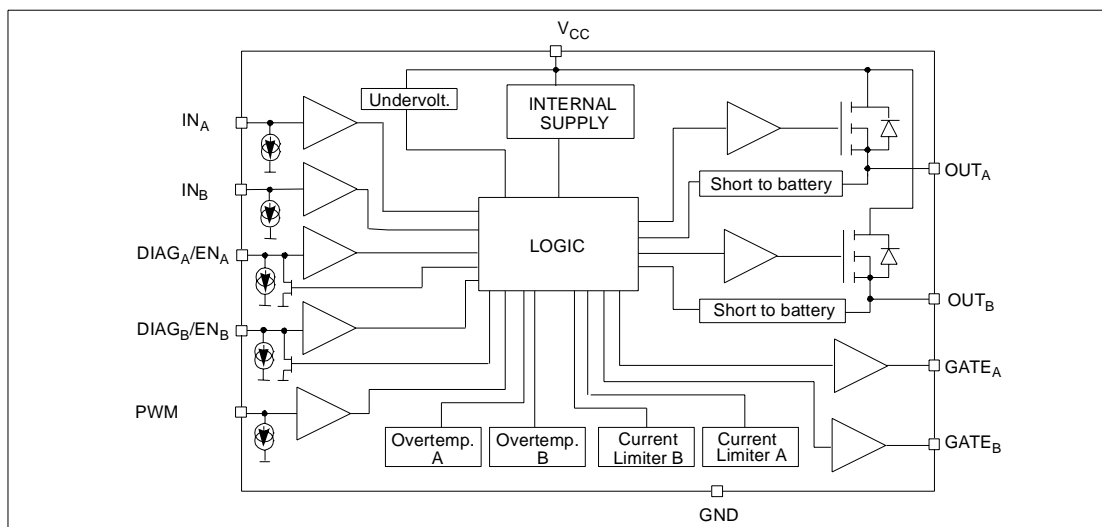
$V_{CC}$

Undervolt.

INTERNAL SUPPLY

$IN_A$

$IN_B$

$DIAG_A/EN_A$

$DIAG_B/EN_B$

PWM

LOGIC

Short to battery

$OUT_A$

Short to battery

$OUT_B$

$GATE_A$

$GATE_B$

Overtemp. A

Overtemp. B

Current Limiter B

Current Limiter A

GND